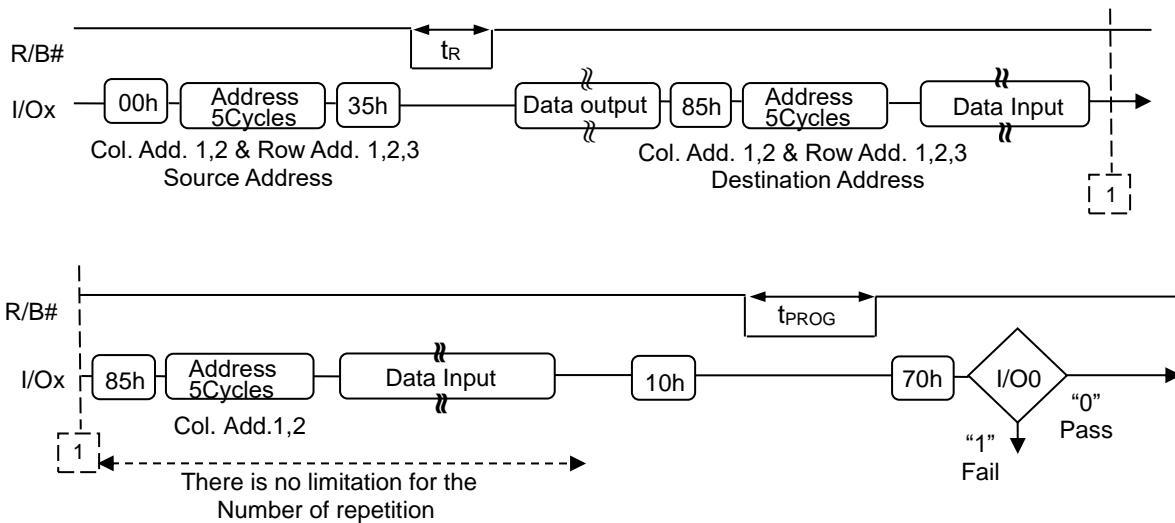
R/B#

$t_R$

I/Ox

00h

Address 5Cycles

35h

Data output

85h

Address 5Cycles

Data Input

Col. Add. 1,2 & Row Add. 1,2,3
Source Address

Col. Add. 1,2 & Row Add. 1,2,3
Destination Address

1

R/B#

$t_{PROG}$

I/Ox

85h

Address 5Cycles

Data Input

10h

70h

I/O0

Col. Add.1,2

1

"1"
Fail

"0"
Pass

There is no limitation for the Number of repetition